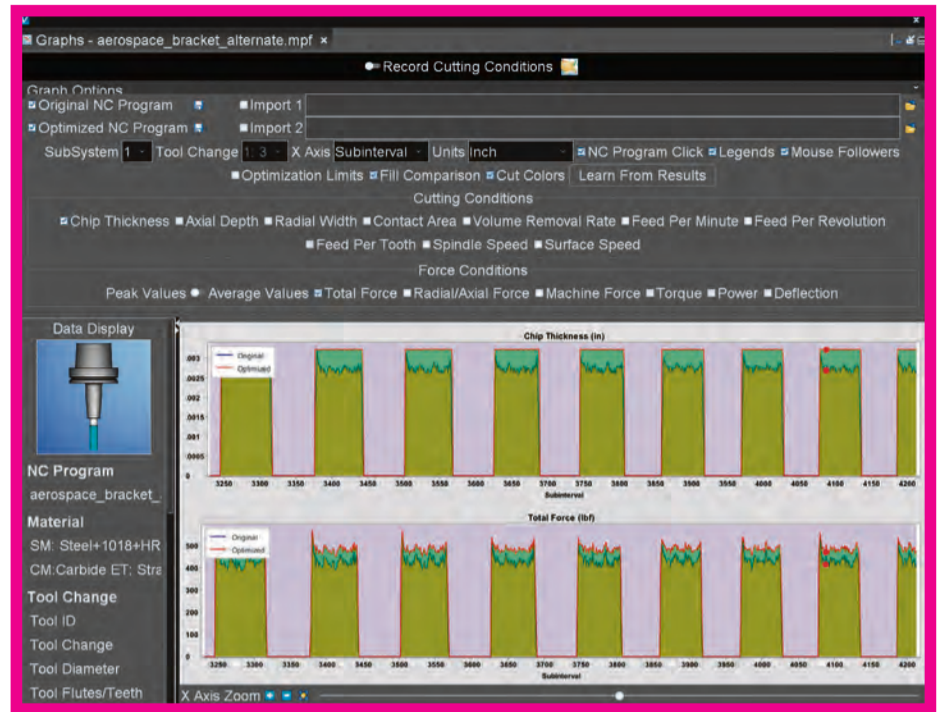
Graphs - aerospace_bracket_alternate.mpf ×

Record Cutting Conditions

Graph Options

Original NC Program
Import 1
Optimized NC Program
Import 2

SubSystem 1 Tool Change 1: 3 X Axis Subinterval Units Inch NC Program Click Legends Mouse Followers

Optimization Limits Fill Comparison Cut Colors Learn From Results

Cutting Conditions

Chip Thickness Axial Depth Radial Width Contact Area Volume Removal Rate Feed Per Minute Feed Per Revolution

Feed Per Tooth Spindle Speed Surface Speed

Force Conditions

Peak Values Average Values Total Force Radial/Axial Force Machine Force Torque Power Deflection

Data Display

NC Program

aerospace_bracket_

Material

SM: Steel+1018+HR

CM:Carbide ET: Stra

Tool Change

Tool ID

Tool Change

Tool Diameter

Tool Flutes/Teeth

Chip Thickness (in)

Original
Optimized

.003
.0025
.002
.0015
.001
.0005
0

3250 3300 3350 3400 3450 3500 3550 3600 3650 3700 3750 3800 3850 3900 3950 4000 4050 4100 4150 4200

Subinterval

Total Force (lbf)

Original
Optimized

500
400
300
200
100
0

3250 3300 3350 3400 3450 3500 3550 3600 3650 3700 3750 3800 3850 3900 3950 4000 4050 4100 4150 4200

Subinterval

X Axis Zoom